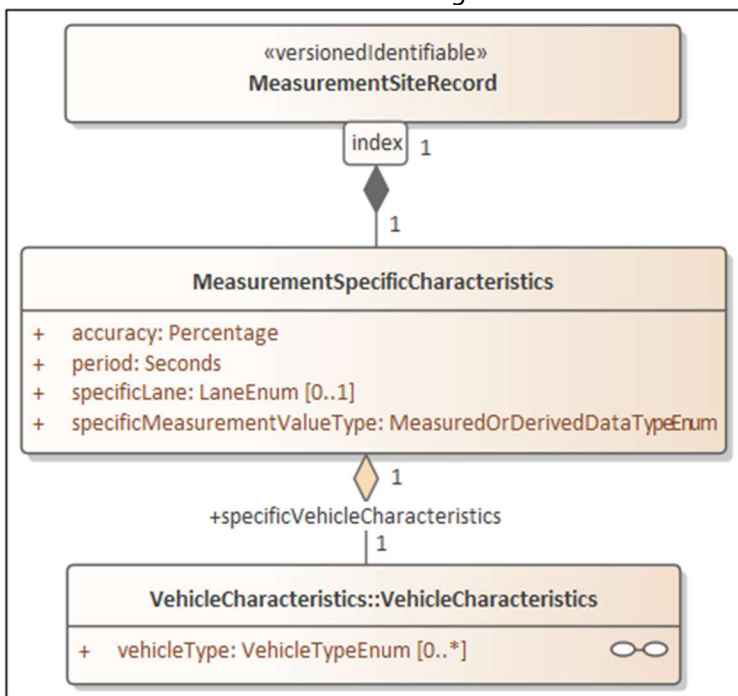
«versionedIdentifiable»
MeasurementSiteRecord

index 1

1

MeasurementSpecificCharacteristics

+ accuracy: Percentage
+ period: Seconds
+ specificLane: LaneEnum [0..1]
+ specificMeasurementValueType: MeasuredOrDerivedDataTypeEnum

1

+specificVehicleCharacteristics

1

VehicleCharacteristics::VehicleCharacteristics

+ vehicleType: VehicleTypeEnum [0..*]